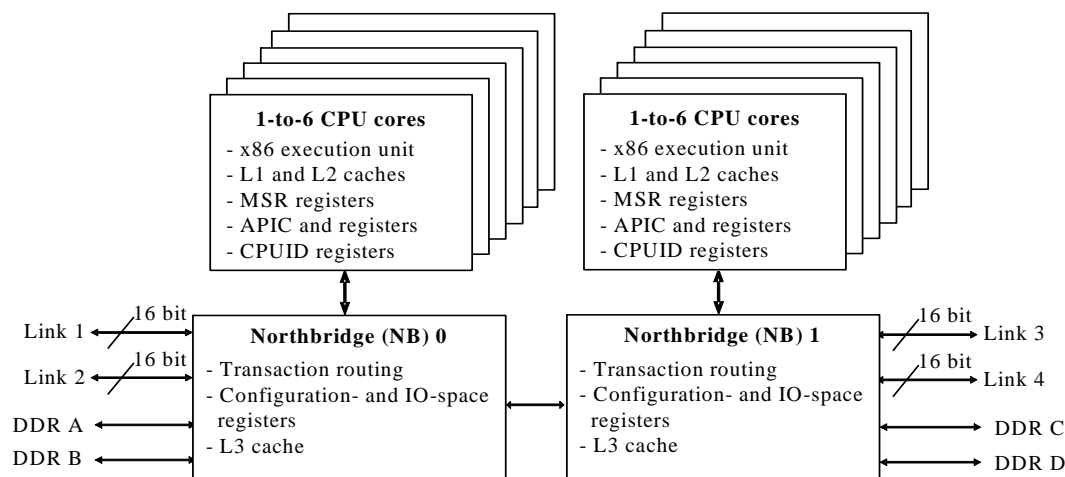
**1-to-6 CPU cores**
- x86 execution unit
- L1 and L2 caches
- MSR registers
- APIC and registers
- CPUID registers

**1-to-6 CPU cores**
- x86 execution unit
- L1 and L2 caches
- MSR registers
- APIC and registers
- CPUID registers

Link 1
16 bit
Link 2
16 bit
DDR A
DDR B

**Northbridge (NB) 0**
- Transaction routing
- Configuration- and IO-space registers
- L3 cache

**Northbridge (NB) 1**
- Transaction routing
- Configuration- and IO-space registers
- L3 cache

16 bit
Link 3
16 bit
Link 4
DDR C
DDR D